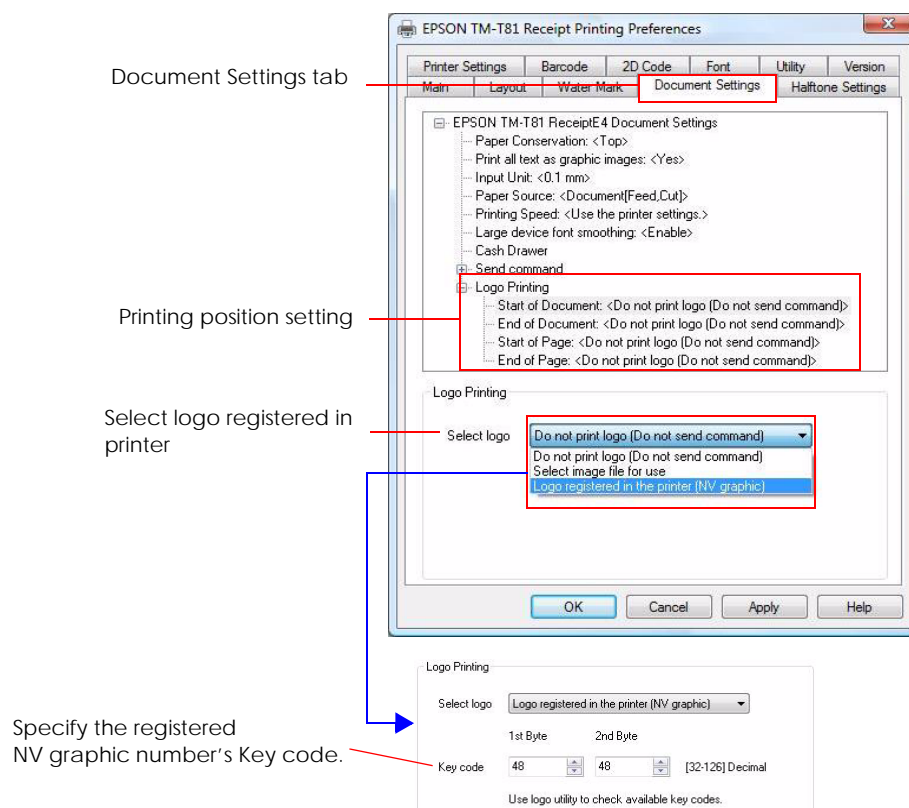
EPSON TM-T81 Receipt Printing Preferences

Document Settings tab

Printer Settings | Barcode | 2D Code | Font | Utility | Version
Main | Layout | Water Mark | Document Settings | Halftone Settings

EPSON TM-T81 ReceiptE4 Document Settings
Paper Conservation: <Top>
Print all text as graphic images: <Yes>
Input Unit: <0.1 mm>
Paper Source: <Document[Feed,Cut]>
Printing Speed: <Use the printer settings.>
Large device font smoothing: <Enable>
Cash Drawer
Send command
Logo Printing
Start of Document: <Do not print logo (Do not send command)>
End of Document: <Do not print logo (Do not send command)>
Start of Page: <Do not print logo (Do not send command)>
End of Page: <Do not print logo (Do not send command)>

Printing position setting

Logo Printing

Select logo registered in printer

Select logo
Do not print logo (Do not send command)
Do not print logo (Do not send command)
Select image file for use
Logo registered in the printer (NV graphic)

OK | Cancel | Apply | Help

Logo Printing
Select logo Logo registered in the printer (NV graphic)
1st Byte 2nd Byte

Specify the registered NV graphic number's Key code.

Key code 48 48 [32-126] Decimal
Use logo utility to check available key codes.